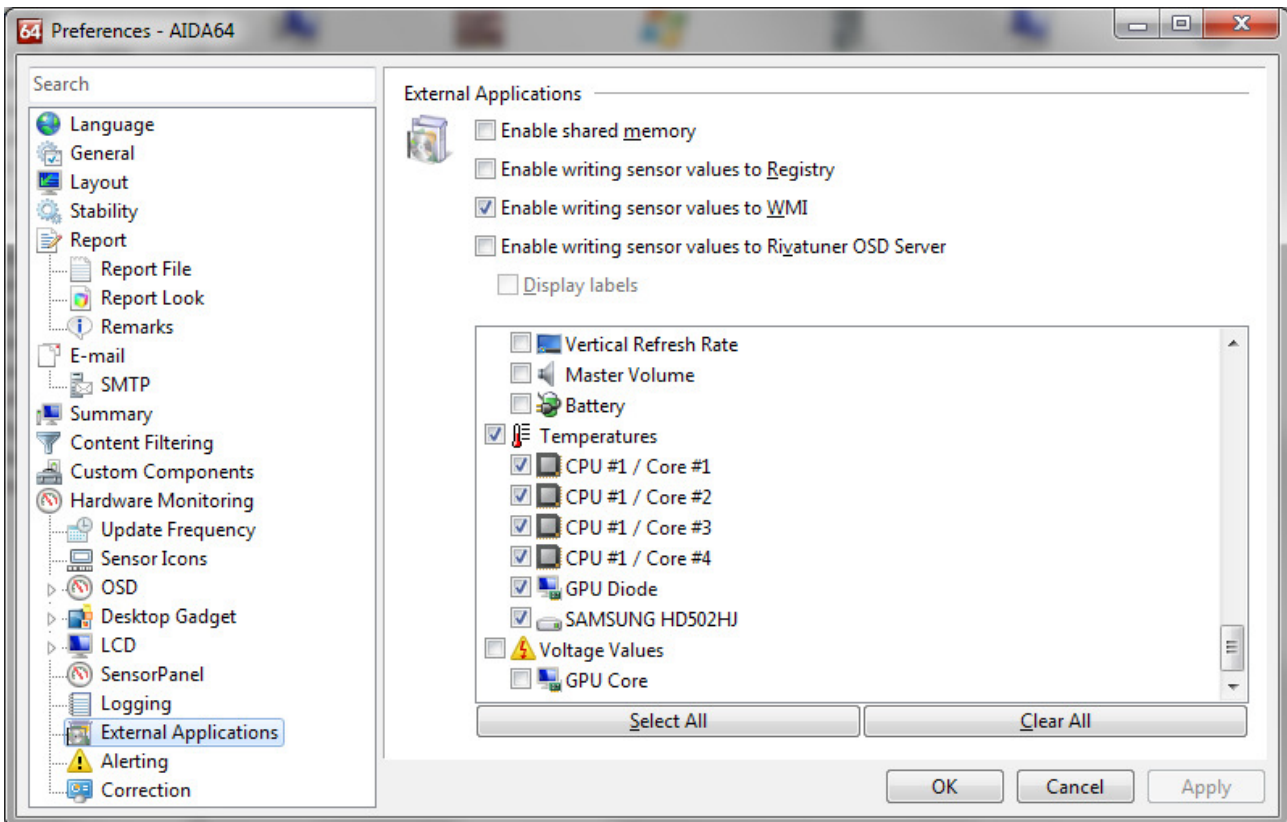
64 Preferences - AIDA64

Search

Language
General
Layout
Stability
Report
Report File
Report Look
Remarks
E-mail
SMTP
Summary
Content Filtering
Custom Components
Hardware Monitoring
Update Frequency
Sensor Icons
OSD
Desktop Gadget
LCD
SensorPanel
Logging
External Applications
Alerting
Correction

External Applications

Enable shared memory
Enable writing sensor values to Registry
Enable writing sensor values to WMI
Enable writing sensor values to Rivatuner OSD Server
Display labels

Vertical Refresh Rate
Master Volume
Battery
Temperatures
CPU #1 / Core #1
CPU #1 / Core #2
CPU #1 / Core #3
CPU #1 / Core #4
GPU Diode
SAMSUNG HD502HJ
Voltage Values
GPU Core

Select All
Clear All

OK
Cancel
Apply